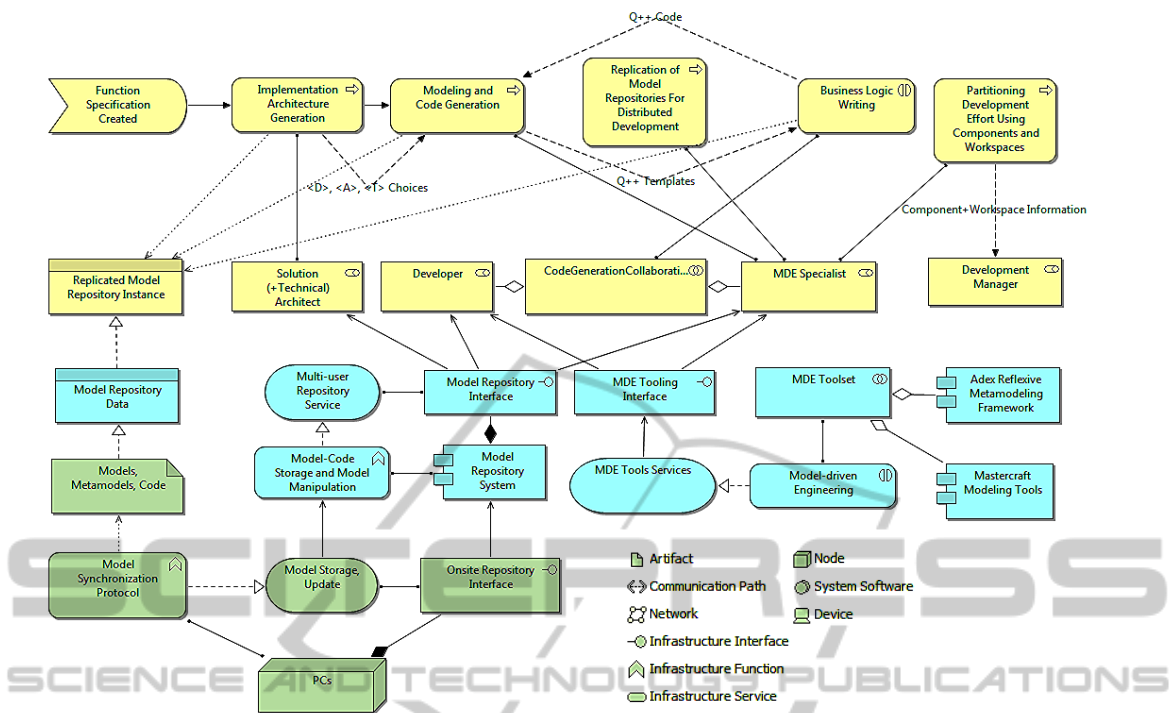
Q++ Code

Function Specification Created

Implementation Architecture Generation

Modeling and Code Generation

Replication of Model Repositories For Distributed Development

Business Logic Writing

Partitioning Development Effort Using Components and Workspaces

<D>, <A>, <T> Choices

Q++ Templates

Component+Workspace Information

Replicated Model Repository Instance

Solution (+Technical) Architect

Developer

CodeGenerationCollaborati...

MDE Specialist

Development Manager

Model Repository Data

Multi-user Repository Service

Model Repository Interface

MDE Tooling Interface

MDE Toolset

Adex Reflexive Metamodeling Framework

Models, Metamodels, Code

Model-Code Storage and Model Manipulation

Model Repository System

MDE Tools Services

Model-driven Engineering

Mastercraft Modeling Tools

Model Synchronization Protocol

Model Storage, Update

Onsite Repository Interface

Artifact

Node

Communication Path

System Software

Network

Device

Infrastructure Interface

Infrastructure Function

Infrastructure Service

PCs

SCIENCE AND TECHNOLOGY PUBLICATIONS